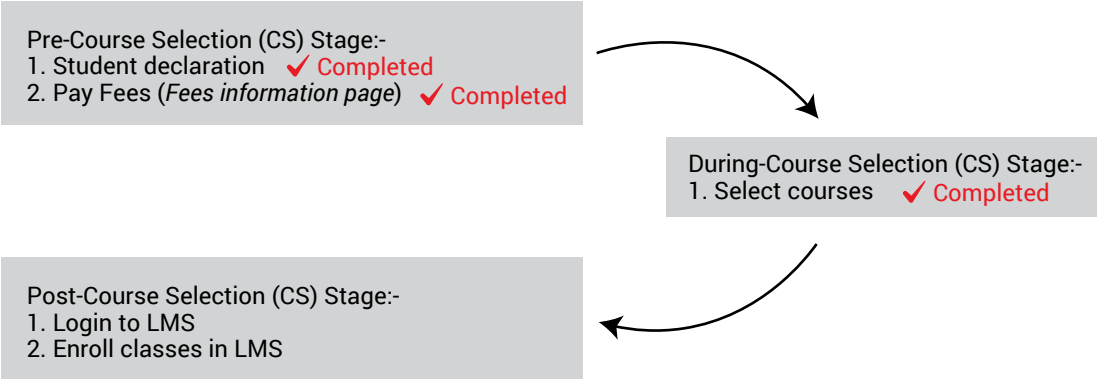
Pre-Course Selection (CS) Stage:-
1. Student declaration ✓ Completed
2. Pay Fees (*Fees information page*) ✓ Completed

During-Course Selection (CS) Stage:-
1. Select courses ✓ Completed

Post-Course Selection (CS) Stage:-
1. Login to LMS
2. Enroll classes in LMS